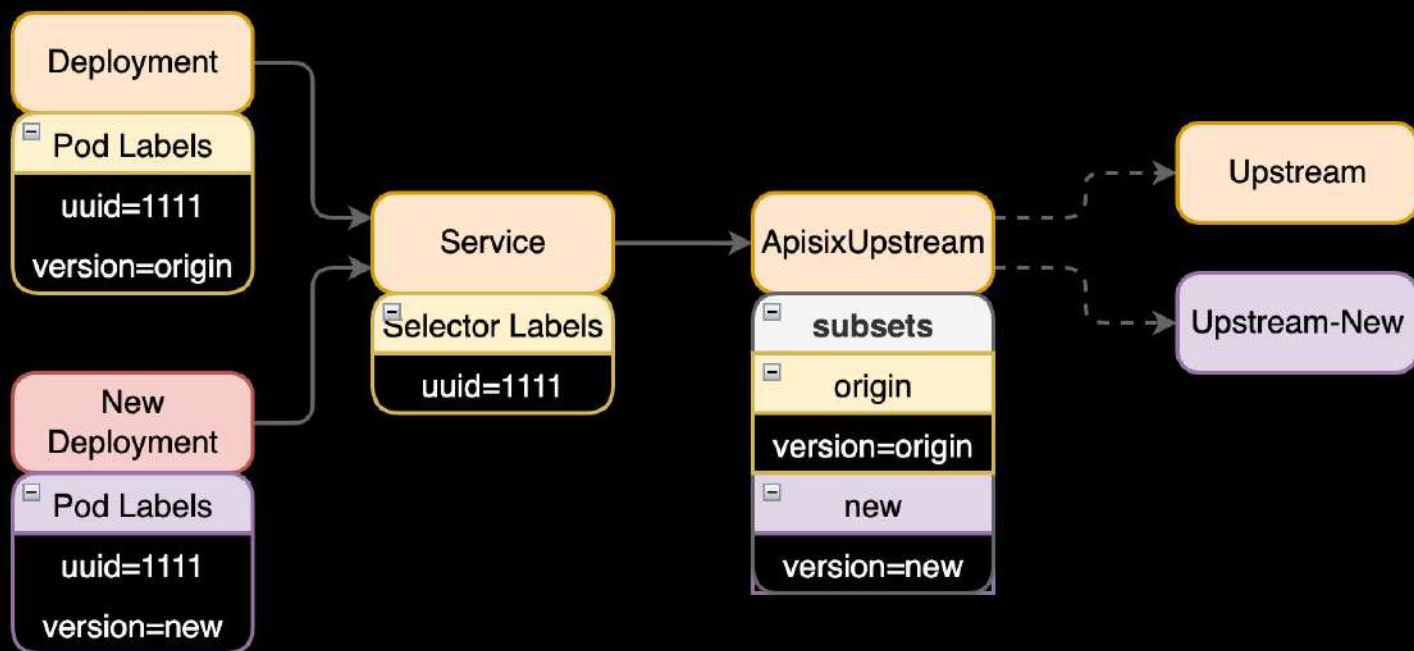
Deployment

Pod Labels

uuid=1111

version=origin

New Deployment

Pod Labels

uuid=1111

version=new

Service

Selector Labels

uuid=1111

ApisixUpstream

subsets

origin

version=origin

new

version=new

Upstream

Upstream-New